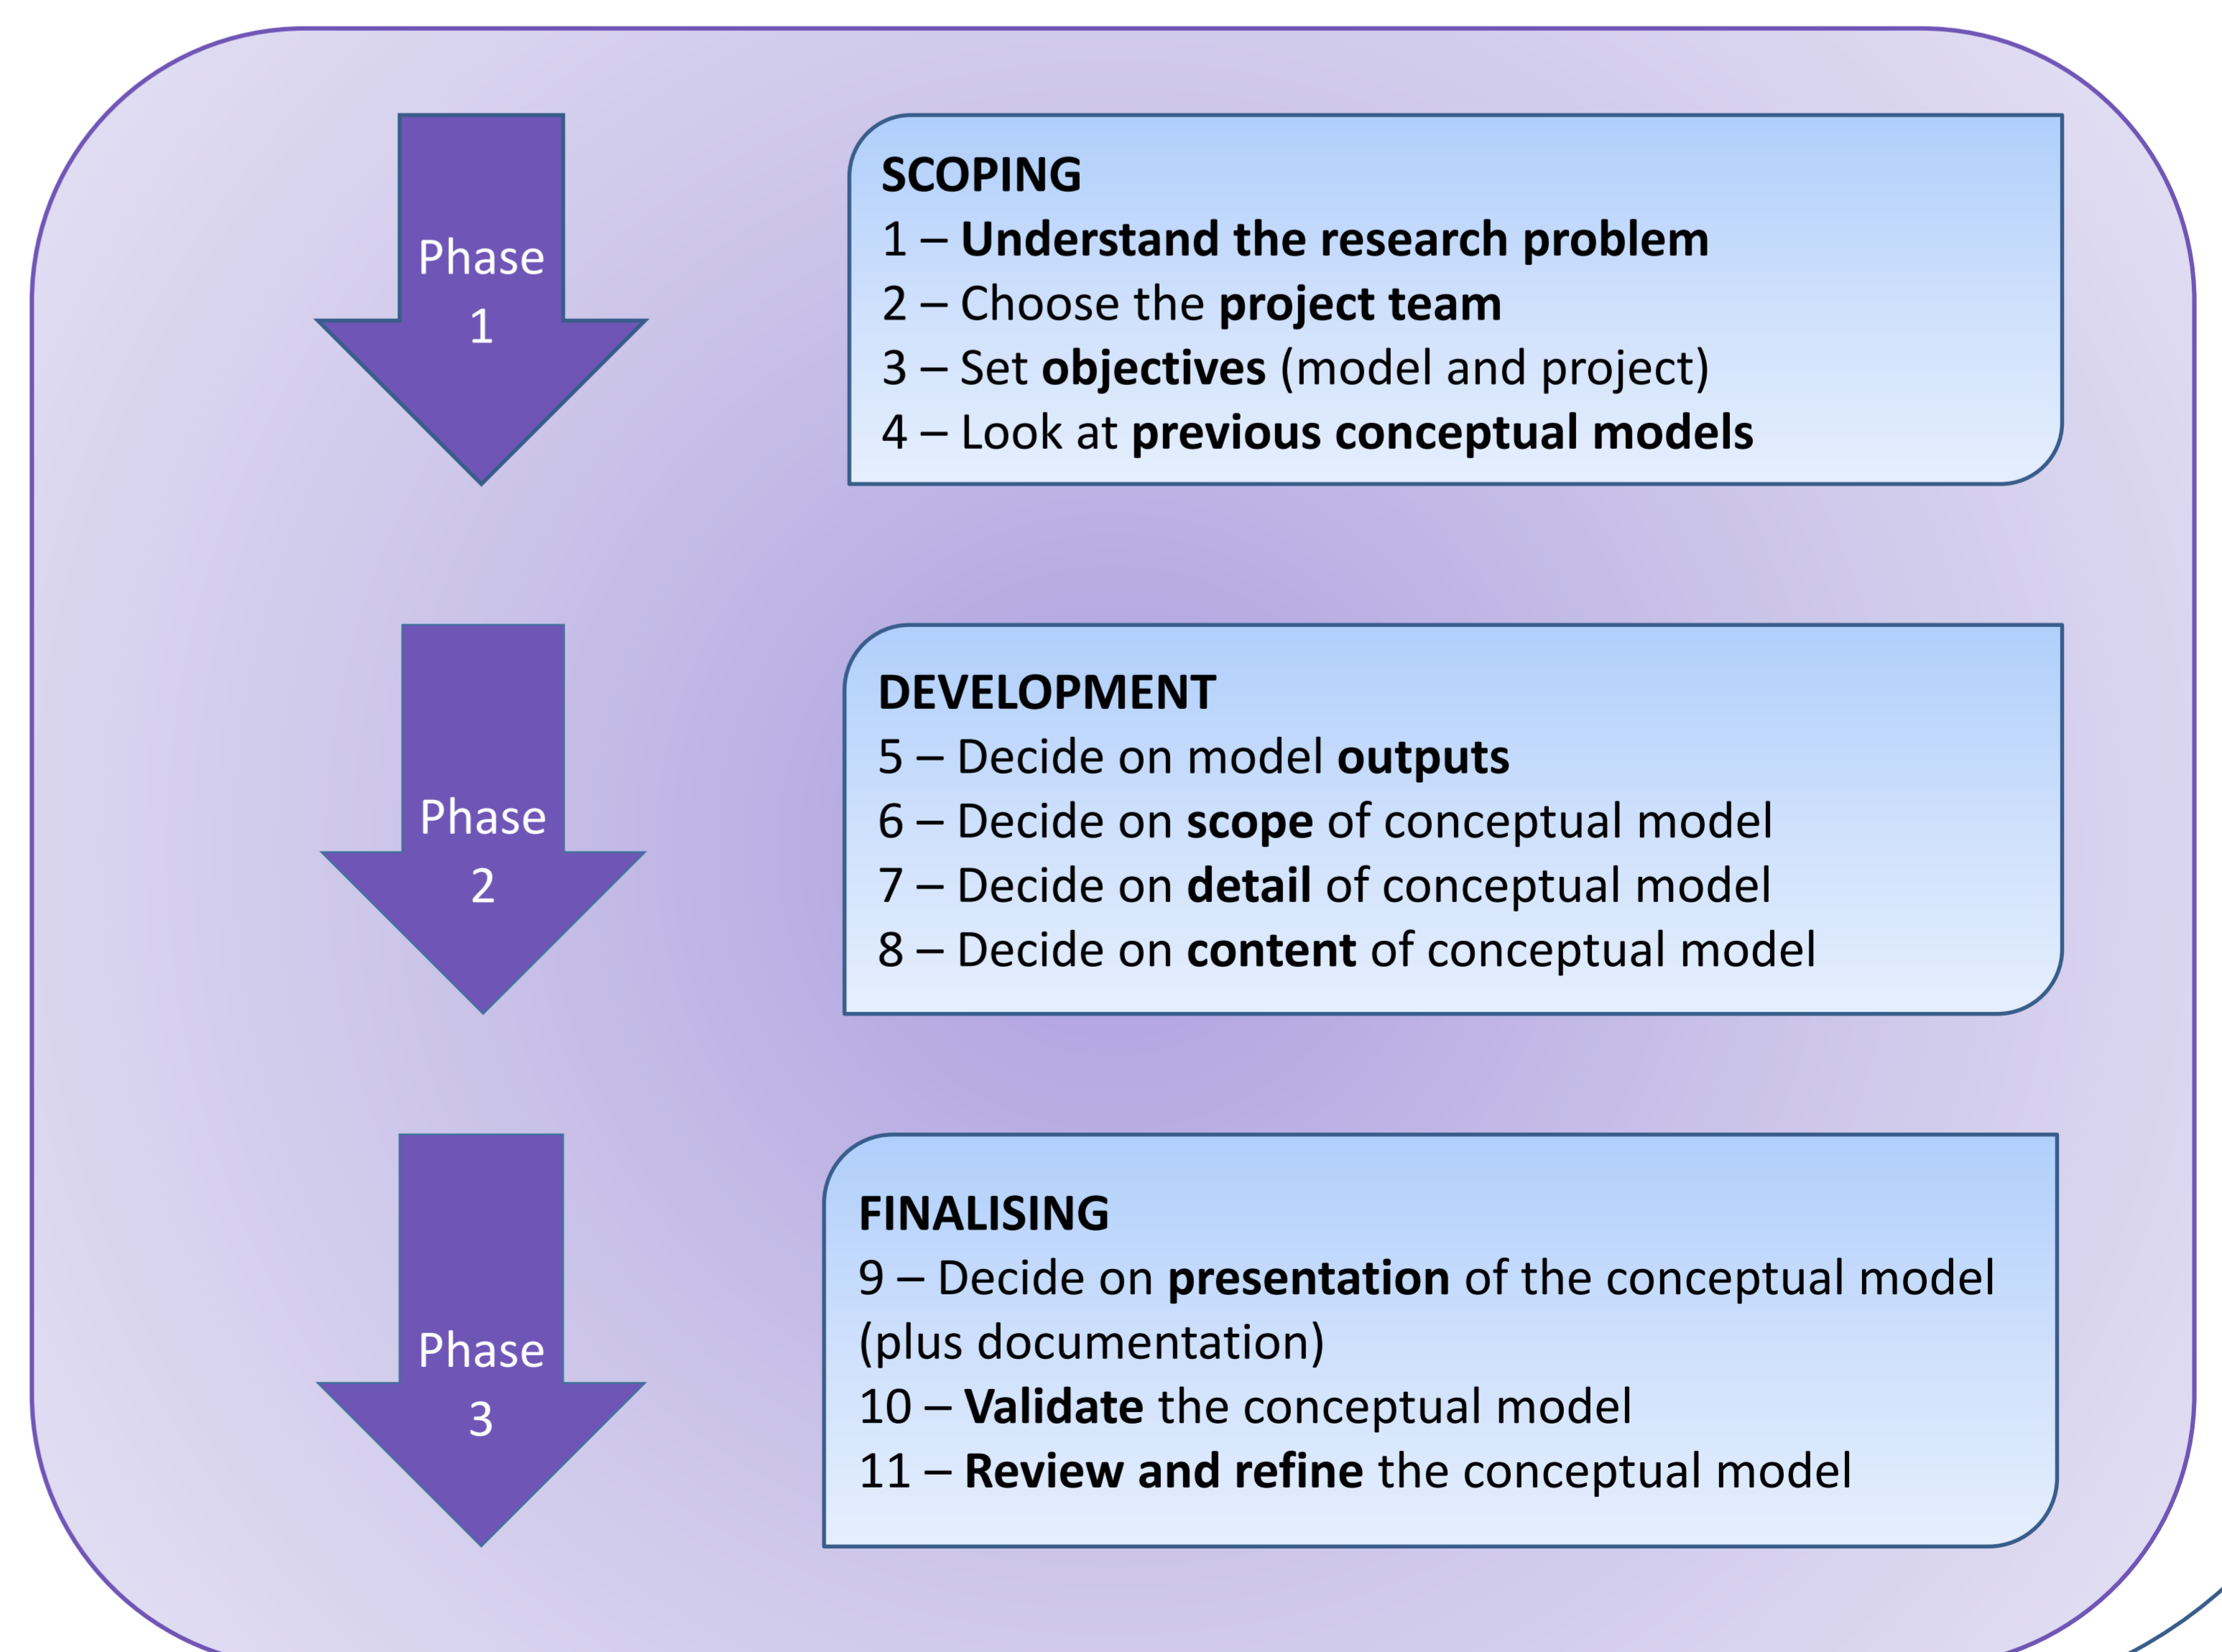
Phase 1

SCOPING
1 – Understand the research problem
2 – Choose the project team
3 – Set objectives (model and project)
4 – Look at previous conceptual models

Phase 2

DEVELOPMENT
5 – Decide on model outputs
6 – Decide on scope of conceptual model
7 – Decide on detail of conceptual model
8 – Decide on content of conceptual model

Phase 3

FINALISING
9 – Decide on presentation of the conceptual model (plus documentation)
10 – Validate the conceptual model
11 – Review and refine the conceptual model